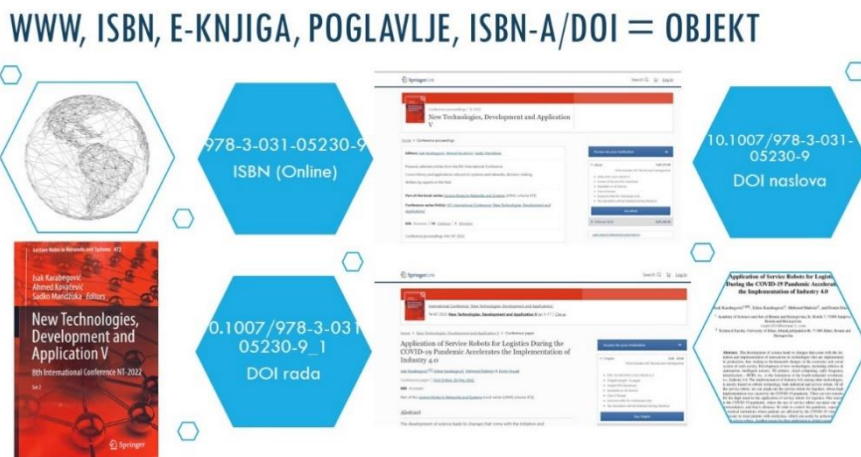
WWW, ISBN, E-KNJIGA, POGLAVLJE, ISBN-A/DOI = OBJEKT

978-3-031-05230-9
ISBN (Online)

Springer Link

Conference proceedings

New Technologies, Development and Application V

10.1007/978-3-031-05230-9
DOI naslova

Lecture Notes in Networks and Systems 472

Isak Karabegović
Ahmed Kovačević
Sadko Mandžuka Editors

New Technologies, Development and Application V

8th International Conference NT-2022

Springer

10.1007/978-3-031-05230-9_1
DOI rada

Springer Link

International Conference "New Technologies, Development and Application"

Application of Service Robots for Logistics During the COVID-19 Pandemic Accelerates the Implementation of Industry 4.0

Abstract

Application of Service Robots for Logistics During the COVID-19 Pandemic Accelerates the Implementation of Industry 4.0